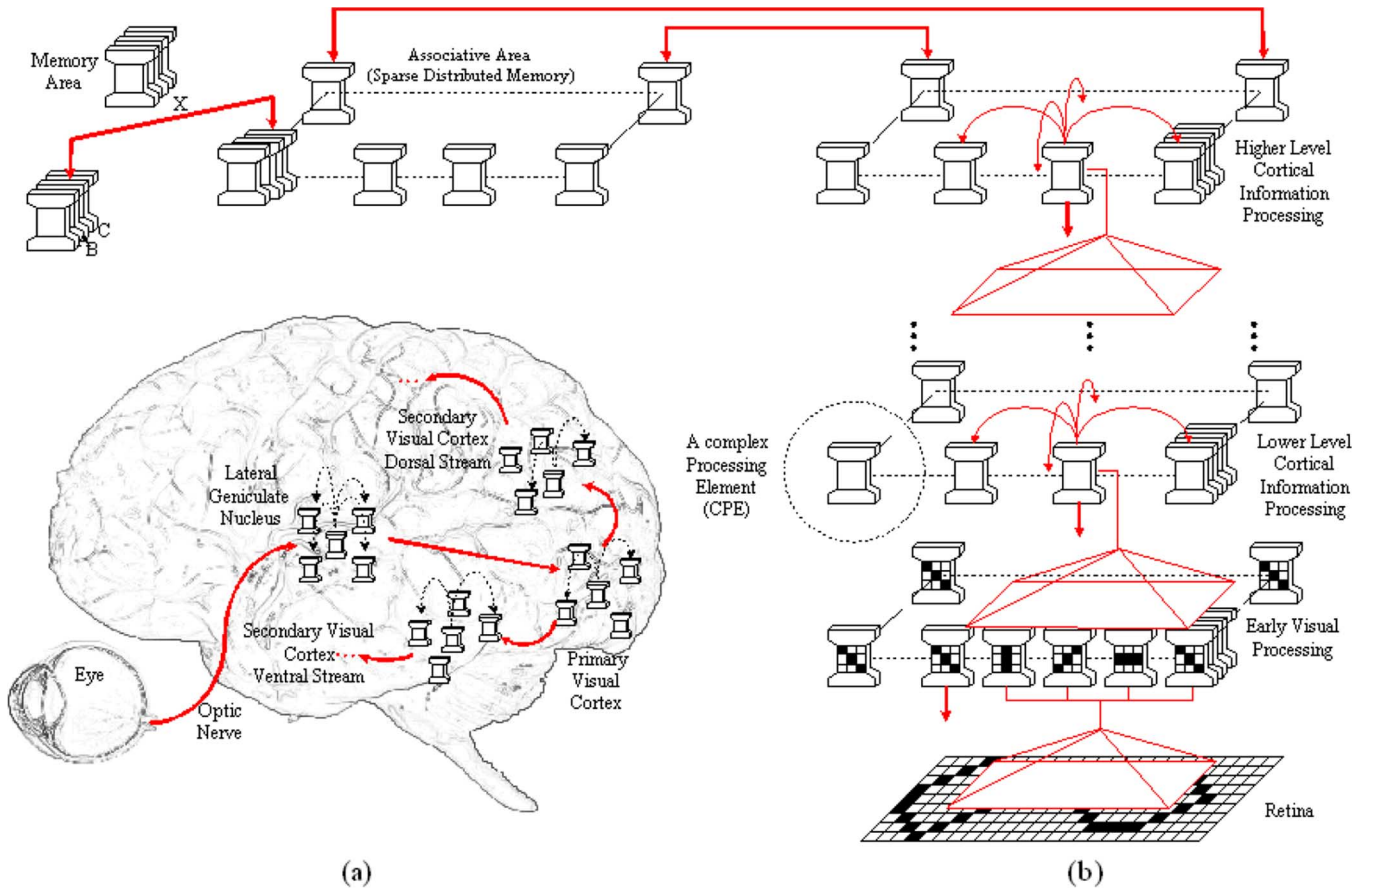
Memory Area

X

C

B

Associative Area
(Sparse Distributed Memory)

Higher Level Cortical Information Processing

Secondary Visual Cortex Dorsal Stream

Lateral Geniculate Nucleus

Secondary Visual Cortex Ventral Stream

Primary Visual Cortex

Eye

Optic Nerve

A complex Processing Element (CPE)

Lower Level Cortical Information Processing

Early Visual Processing

Retina

(a)

(b)